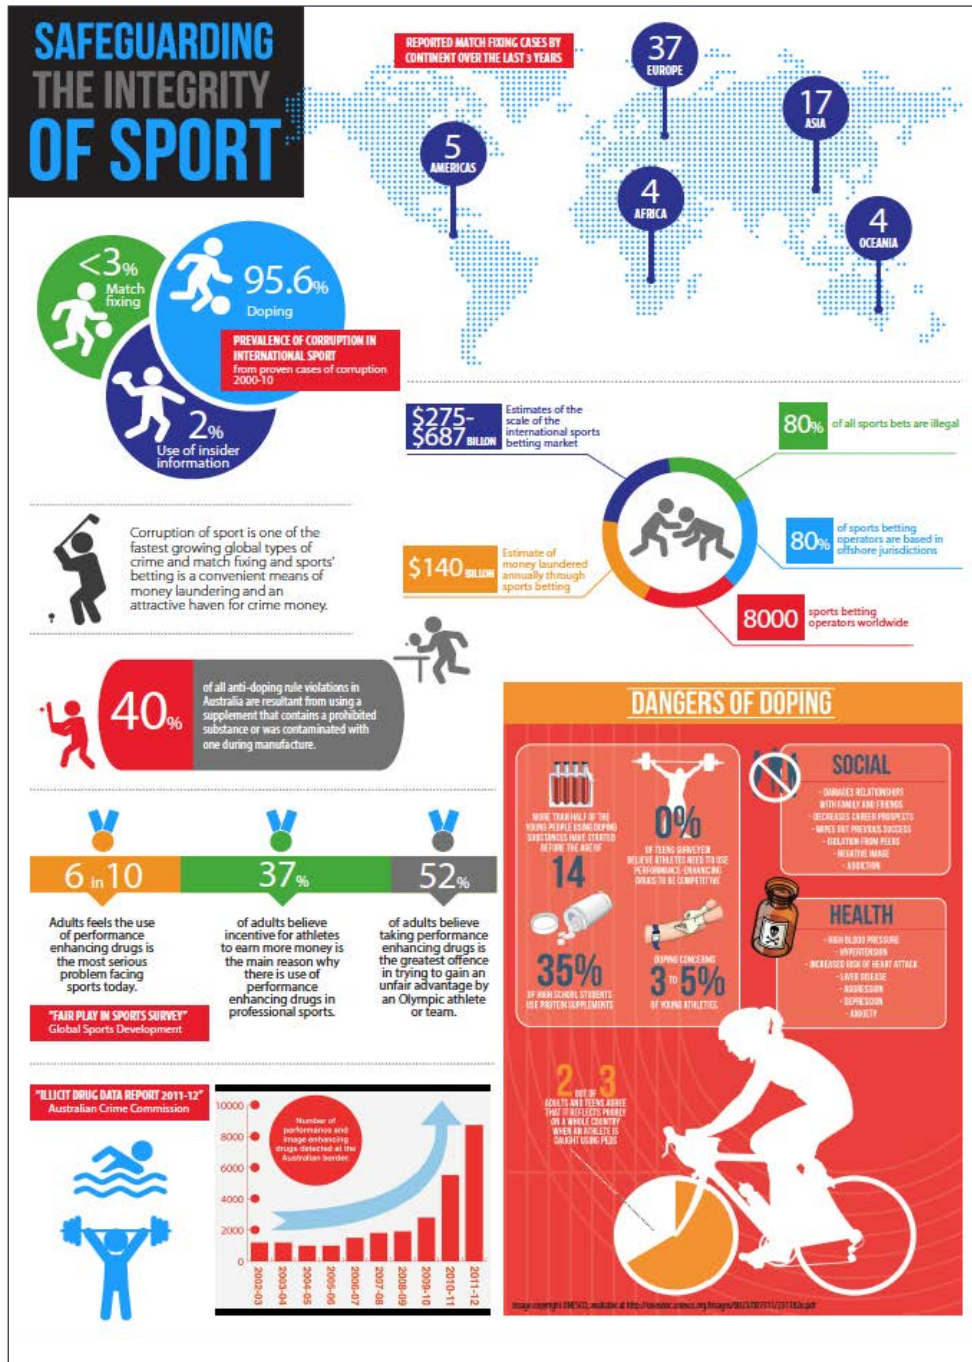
SAFEGUARDING THE INTEGRITY OF SPORT

REPORTED MATCH FIXING CASES BY CONTINENT OVER THE LAST 3 YEARS

37 EUROPE

17 ASIA

5 AMERICAS

4 AFRICA

4 OCEANIA

<3% Match fixing

95.6% Doping

2% Use of insider information

PREVALENCE OF CORRUPTION IN INTERNATIONAL SPORT from proven cases of corruption 2000-10

$275-$687 BILLION Estimates of the scale of the international sports betting market

80% of all sports bets are illegal

80% of sports betting operators are based in offshore jurisdictions

$140 BILLION Estimate of money laundered annually through sports betting

8000 sports betting operators worldwide

Corruption of sport is one of the fastest growing global types of crime and match fixing and sports' betting is a convenient means of money laundering and an attractive haven for crime money.

40% of all anti-doping rule violations in Australia are resultant from using a supplement that contains a prohibited substance or was contaminated with one during manufacture.

6 in 10 Adults feels the use of performance enhancing drugs is the most serious problem facing sports today.

37% of adults believe incentive for athletes to earn more money is the main reason why there is use of performance enhancing drugs in professional sports.

52% of adults believe taking performance enhancing drugs is the greatest offence in trying to gain an unfair advantage by an Olympic athlete or team.

"FAIR PLAY IN SPORTS SURVEY" Global Sports Development

"ILLICIT DRUG DATA REPORT 2011-12" Australian Crime Commission

Number of performance and image enhancing drugs detected at the Australian border.

10000
8000
6000
4000
2000
0

2002-03 2003-04 2004-05 2005-06 2006-07 2007-08 2008-09 2009-10 2010-11 2011-12

DANGERS OF DOPING

MORE THAN HALF OF THE YOUNG PEOPLE USING DOPING SUBSTANCES HAVE STARTED BEFORE THE AGE OF 14

0% OF TEENS SURVEYED BELIEVE ATHLETES NEED TO USE PERFORMANCE-ENHANCING DRUGS TO BE COMPETITIVE

35% OF HIGH SCHOOL STUDENTS USE PROTEIN SUPPLEMENTS

DOPING CONCERNS 3 TO 5% OF YOUNG ATHLETES

SOCIAL
- DAMAGES RELATIONSHIPS WITH FAMILY AND FRIENDS
- DECREASES CAREER PROSPECTS
- WIPES OUT PREVIOUS SUCCESS
- ISOLATION FROM PEERS
- NEGATIVE IMAGE
- ADDICTION

HEALTH
- HIGH BLOOD PRESSURE
- HYPERTENSION
- INCREASED RISK OF HEART ATTACK
- LIVER DISEASE
- AGGRESSION
- DEPRESSION
- ANXIETY

2 OUT OF 3 ADULTS AND TEENS AGREE THAT IT REFLECTS POORLY ON A WHOLE COUNTRY WHEN AN ATHLETE IS CAUGHT USING PEDS

Image copyright UNESCO, available at http://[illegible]